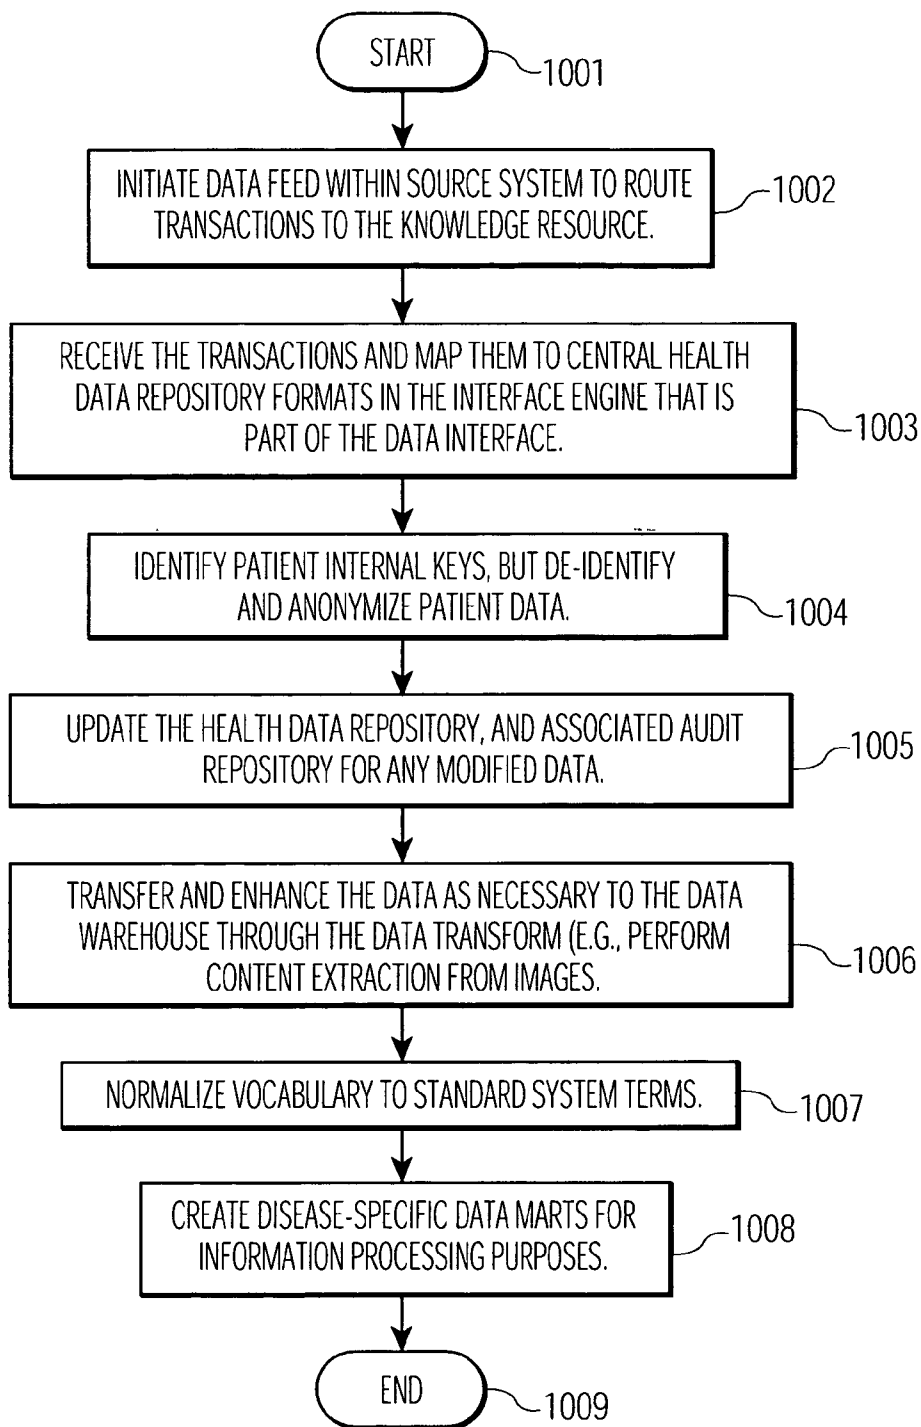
START
1001

INITIATE DATA FEED WITHIN SOURCE SYSTEM TO ROUTE TRANSACTIONS TO THE KNOWLEDGE RESOURCE.
1002

RECEIVE THE TRANSACTIONS AND MAP THEM TO CENTRAL HEALTH DATA REPOSITORY FORMATS IN THE INTERFACE ENGINE THAT IS PART OF THE DATA INTERFACE.
1003

IDENTIFY PATIENT INTERNAL KEYS, BUT DE-IDENTIFY AND ANONYMIZE PATIENT DATA.
1004

UPDATE THE HEALTH DATA REPOSITORY, AND ASSOCIATED AUDIT REPOSITORY FOR ANY MODIFIED DATA.
1005

TRANSFER AND ENHANCE THE DATA AS NECESSARY TO THE DATA WAREHOUSE THROUGH THE DATA TRANSFORM (E.G., PERFORM CONTENT EXTRACTION FROM IMAGES.
1006

NORMALIZE VOCABULARY TO STANDARD SYSTEM TERMS.
1007

CREATE DISEASE-SPECIFIC DATA MARTS FOR INFORMATION PROCESSING PURPOSES.
1008

END
1009